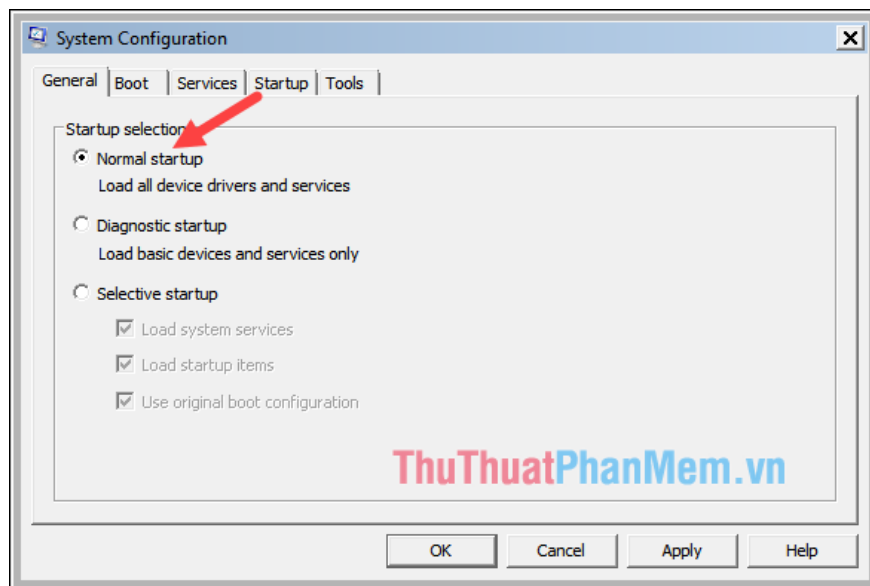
System Configuration

General | Boot | Services | Startup | Tools

Startup selection

Normal startup

Load all device drivers and services

Diagnostic startup

Load basic devices and services only

Selective startup

Load system services

Load startup items

Use original boot configuration

ThuThuatPhanMem.vn

OK
Cancel
Apply
Help